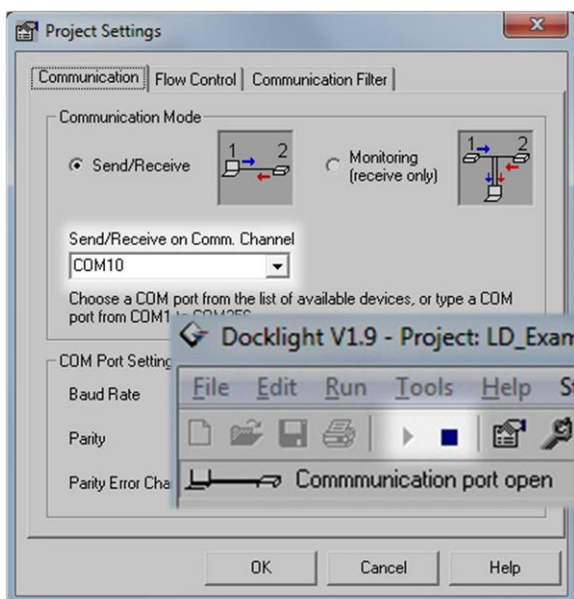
Project Settings

Communication | Flow Control | Communication Filter

Communication Mode

Send/Receive 1 2

Monitoring (receive only) 1 2

Send/Receive on Comm. Channel

COM10

Choose a COM port from the list of available devices, or type a COM port from COM1 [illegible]

COM Port Setting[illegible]

Baud Rate

Parity

Parity Error Cha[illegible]

Docklight V1.9 - Project: LD_Exam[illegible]

File Edit Run Tools Help S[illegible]

Commmunication port open

OK Cancel Help